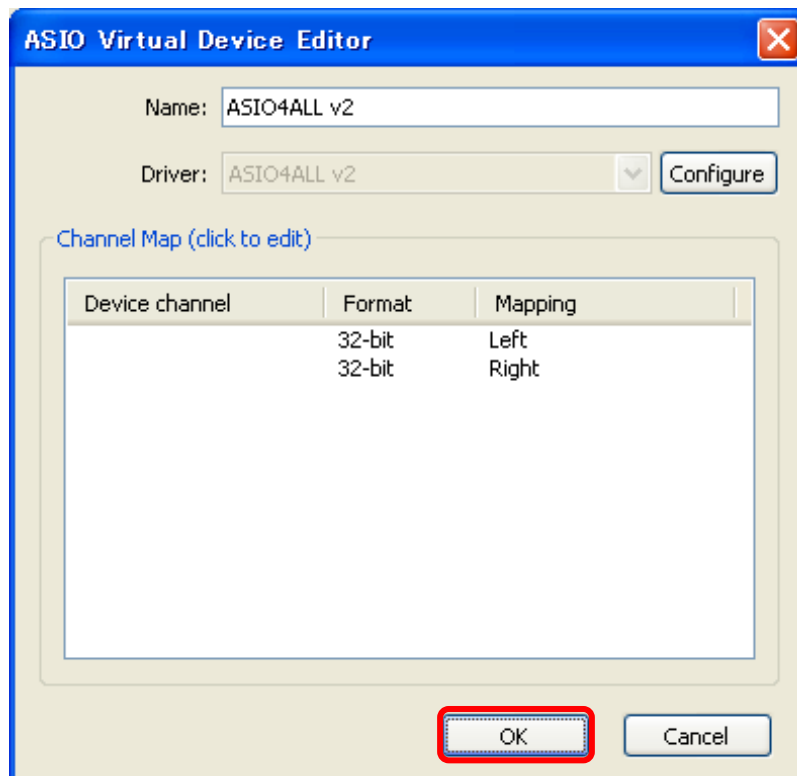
ASIO Virtual Device Editor

Name: ASIO4ALL v2

Driver: ASIO4ALL v2 Configure

Channel Map (click to edit)

| Device channel | Format | Mapping |
|---|---|---|
| | 32-bit | Left |
| | 32-bit | Right |

OK Cancel